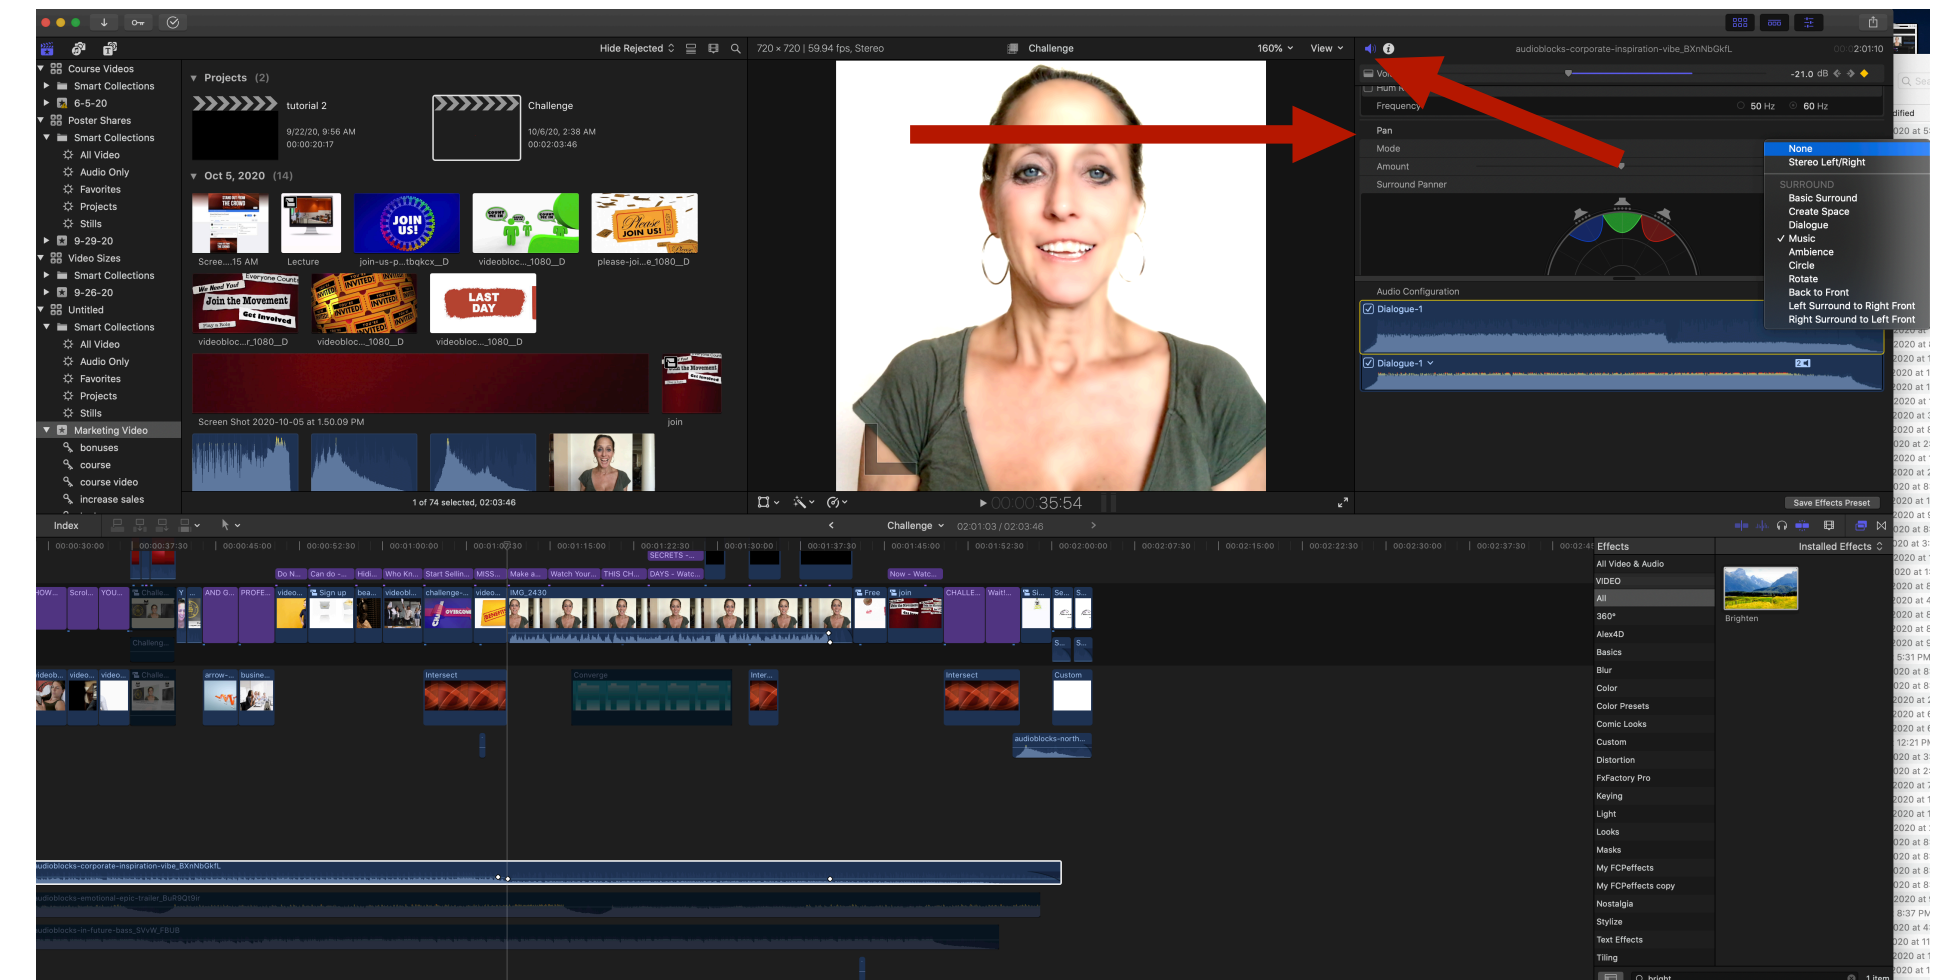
Course Videos
Smart Collections
6-5-20
Poster Shares
Smart Collections
All Video
Audio Only
Favorites
Projects
Stills
9-29-20
Video Sizes
Smart Collections
9-26-20
Untitled
Smart Collections
All Video
Audio Only
Favorites
Projects
Stills
Marketing Video
bonuses
course
course video
increase sales

Hide Rejected
Projects (2)
tutorial 2
9/22/20, 9:56 AM
00:00:20:17
Challenge
10/6/20, 2:38 AM
00:02:03:46
Oct 5, 2020 (14)
Scree....15 AM
Lecture
join-us-p...tbqkcx_D
videobloc..._1080_D
please-joi...e 1080_D
videobloc...r_1080_D
videobloc..._1080_D
videobloc..._1080_D
LAST DAY
Screen Shot 2020-10-05 at 1.50.09 PM
join
1 of 74 selected, 02:03:46

720 × 720 | 59.94 fps, Stereo
Challenge
160%
View
00:00 35:54

audioblocks-corporate-inspiration-vibe_BXnNbGkfL
2:01:10
-21.0 dB
Frequency
50 Hz
60 Hz
Pan
Mode
Amount
Surround Panner
None
Stereo Left/Right
SURROUND
Basic Surround
Create Space
Dialogue
✓ Music
Ambience
Circle
Rotate
Back to Front
Left Surround to Right Front
Right Surround to Left Front
Audio Configuration
Dialogue-1
Dialogue-1
Save Effects Preset

Index
Challenge
02:01:03 / 02:03:46
00:00:30:00
00:00:37:30
00:00:45:00
00:00:52:30
00:01:00:00
00:01:15:00
00:01:22:30
00:01:30:00
00:01:37:30
00:01:45:00
00:01:52:30
00:02:00:00
00:02:07:30
00:02:15:00
00:02:22:30
00:02:30:00
00:02:37:30
SECRETS -
Do N...
Can do -...
Hidi...
Who Kn...
Start Sellin...
MISS...
Make a...
Watch Your...
THIS CH...
DAYS - Watc...
Now - Watc...
Scrol...
YOU...
Challe...
AND G...
PROFE...
video...
Sign up
bea...
videobl...
challenge-...
video...
IMG_2430
Free
join
CHALLE...
Wait!...
Si...
Se...
S...
Challeng...
ideob...
video...
video...
Challe...
arrow-...
busine...
Intersect
Converge
Inter...
Intersect
Custom
audioblocks-north...
audioblocks-corporate-inspiration-vibe_BXnNbGkfL
audioblocks-emotional-epic-trailer_BuR9Qt9ir
audioblocks-in-future-bass_SVvW_FBUB

Effects
Installed Effects
All Video & Audio
VIDEO
All
360°
Alex4D
Basics
Blur
Color
Color Presets
Comic Looks
Custom
Distortion
FxFactory Pro
Keying
Light
Looks
Masks
My FCPeffects
My FCPeffects copy
Nostalgia
Stylize
Text Effects
Tiling
Brighten
bright
1 item